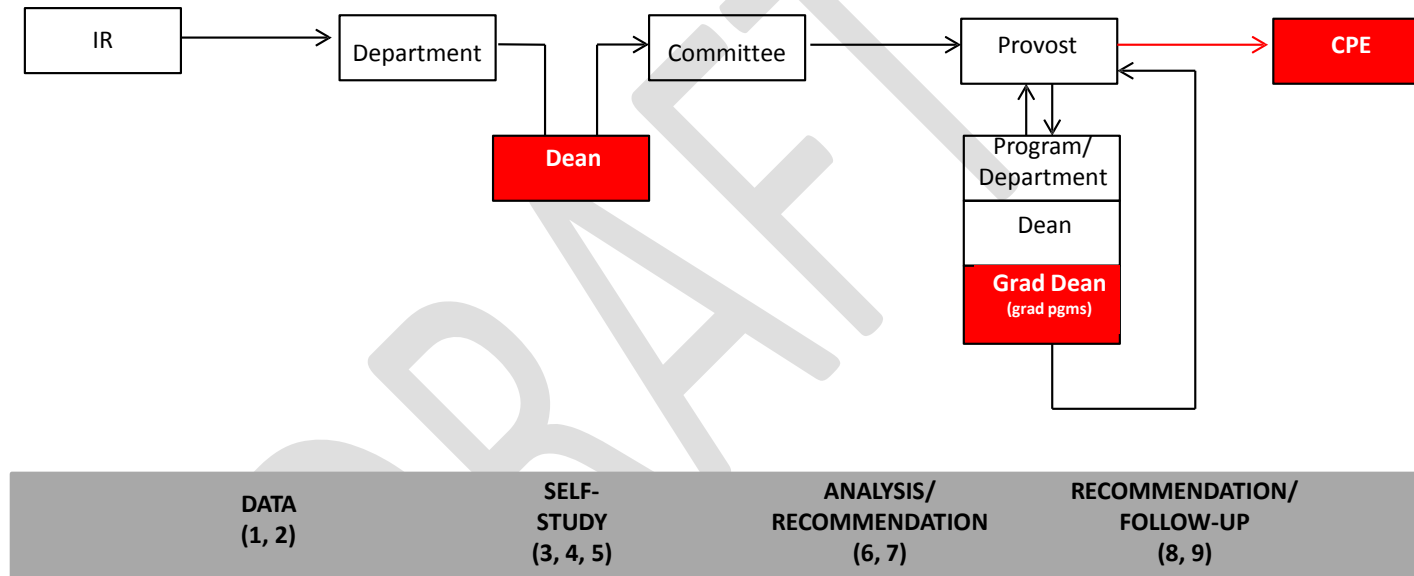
IR

Department

Dean

Committee

Provost

CPE

Program/ Department

Dean

Grad Dean (grad pgms)

DRAFT

DATA (1, 2)

SELF-STUDY (3, 4, 5)

ANALYSIS/ RECOMMENDATION (6, 7)

RECOMMENDATION/ FOLLOW-UP (8, 9)